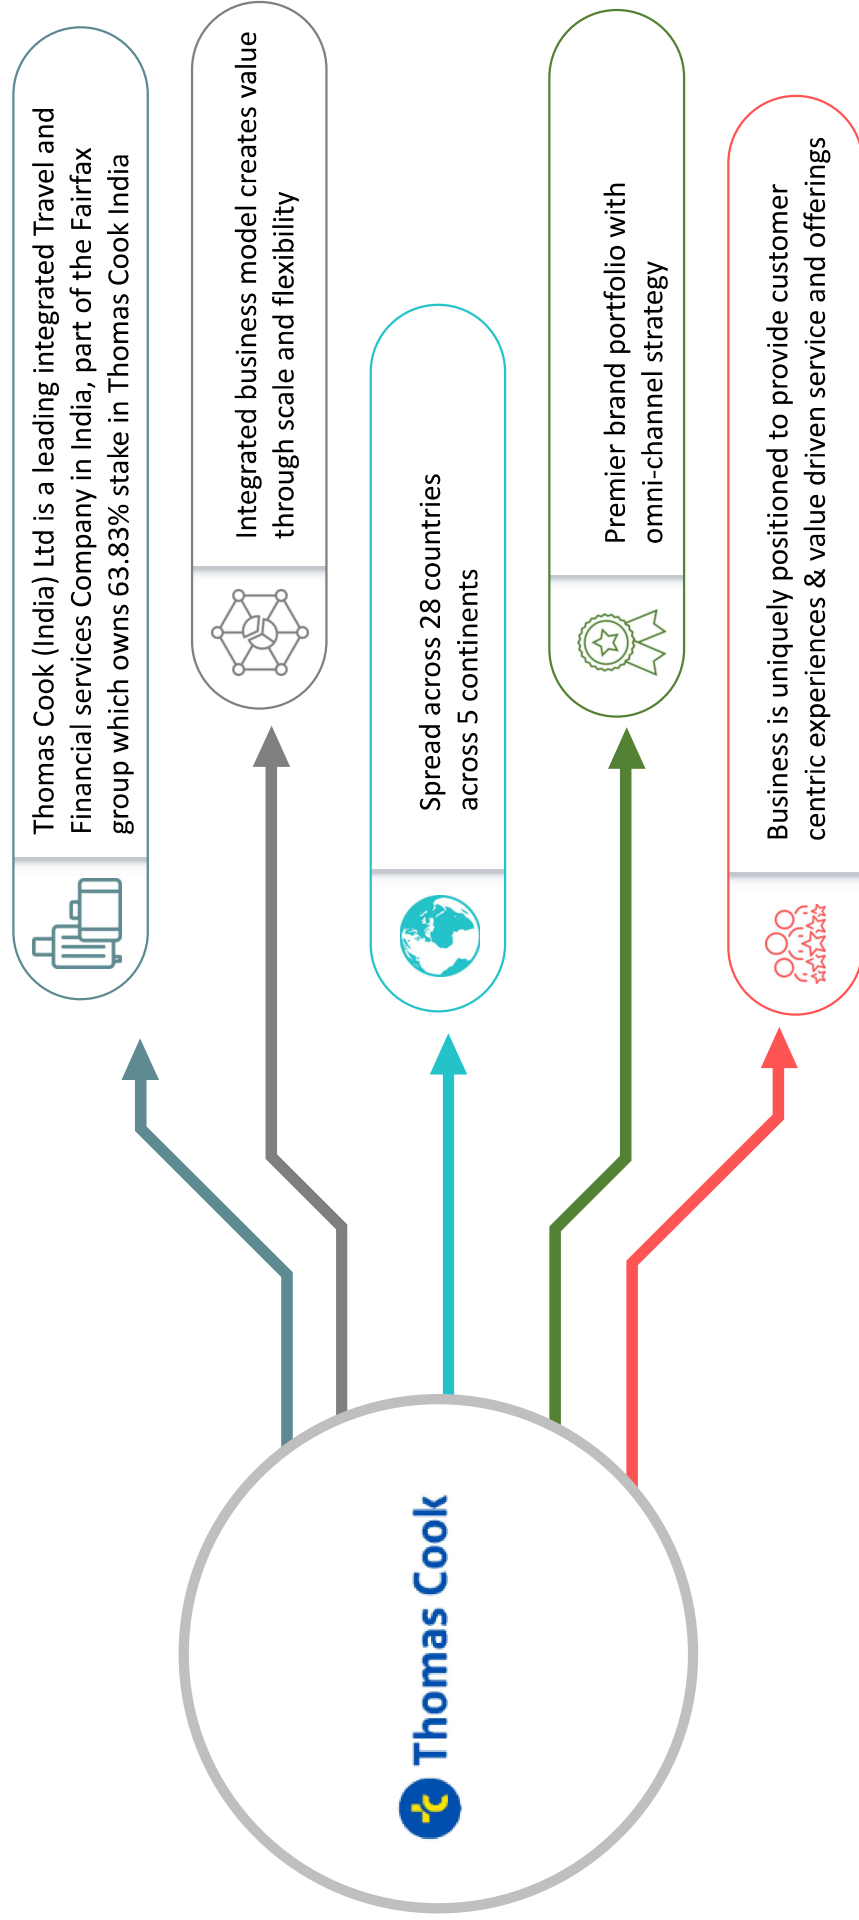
Thomas Cook

Thomas Cook (India) Ltd is a leading integrated Travel and Financial services Company in India, part of the Fairfax group which owns 63.83% stake in Thomas Cook India

Integrated business model creates value through scale and flexibility

Spread across 28 countries across 5 continents

Premier brand portfolio with omni-channel strategy

Business is uniquely positioned to provide customer centric experiences & value driven service and offerings